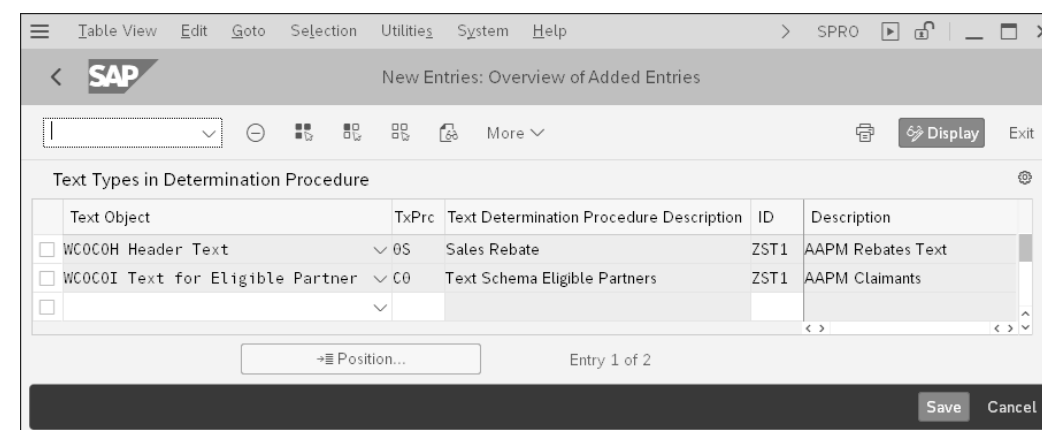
Table View Edit Goto Selection Utilities System Help > SPRO

SAP

New Entries: Overview of Added Entries

More

Display Exit

Text Types in Determination Procedure

| Text Object | TxPrc | Text Determination Procedure Description | ID | Description |
|---|---|---|---|---|
| WCOCOH Header Text | 0S | Sales Rebate | ZST1 | AAPM Rebates Text |
| WCOCOI Text for Eligible Partner | C0 | Text Schema Eligible Partners | ZST1 | AAPM Claimants |
| | | | | |

Position...

Entry 1 of 2

Save Cancel